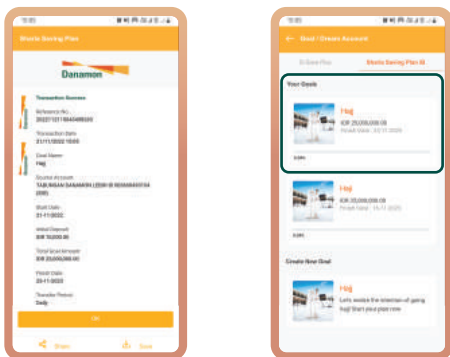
Sharia Saving Plan

Danamon

Transaction Success

Reference No.
202211211843480220

Transaction Date
21/11/2022 10:03

Goal Name
Hajj

Source Account
TABUNGAN DANAMON LEBIH iB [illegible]
(IDR)

Start Date
21-11-2022

Initial Deposit
IDR 10,000.00

Total Goal Amount
IDR 25,000,000.00

Finish Date
20-11-2025

Transfer Period
Daily

OK

Share Save

Goal / Dream Account

E-Saver Plus Sharia Saving Plan iB

Your Goals

Hajj
IDR 25,000,000.00
Finish Date : 22-11-2025

0.04%

Hajj
IDR 25,000,000.00
Finish Date : 20-11-2025

0.04%

Create New Goal

Hajj
Let's realize the intention of going Hajj! Start your plan now